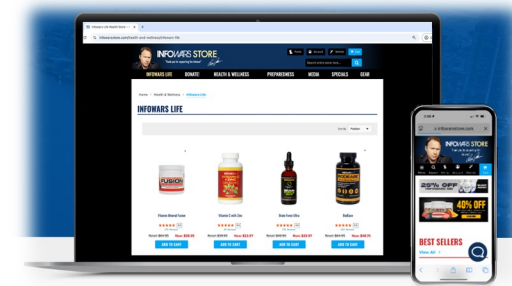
Infowars Life Health Store ×

infowarsstore.com/health-and-wellness/infowars-life

INFOWARS STORE

"Thank you for supporting the Infowar"

Search entire store here...

INFOWARS LIFE DONATE! HEALTH & WELLNESS PREPAREDNESS MEDIA SPECIALS GEAR

Home > Health & Wellness > Infowars Life

INFOWARS LIFE

Sort By Position

FUSION

Vitamin Mineral Fusion

Retail: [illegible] Now: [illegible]

ADD TO CART

Vitamin D with Zinc

Retail: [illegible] Now: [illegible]

ADD TO CART

Brain Force Ultra

Retail: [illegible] Now: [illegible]

ADD TO CART

BioBlast

Retail: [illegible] Now: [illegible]

ADD TO CART

infowarsstore.com

INFOWARS STORE

25% OFF

40% OFF

BEST SELLERS

View All